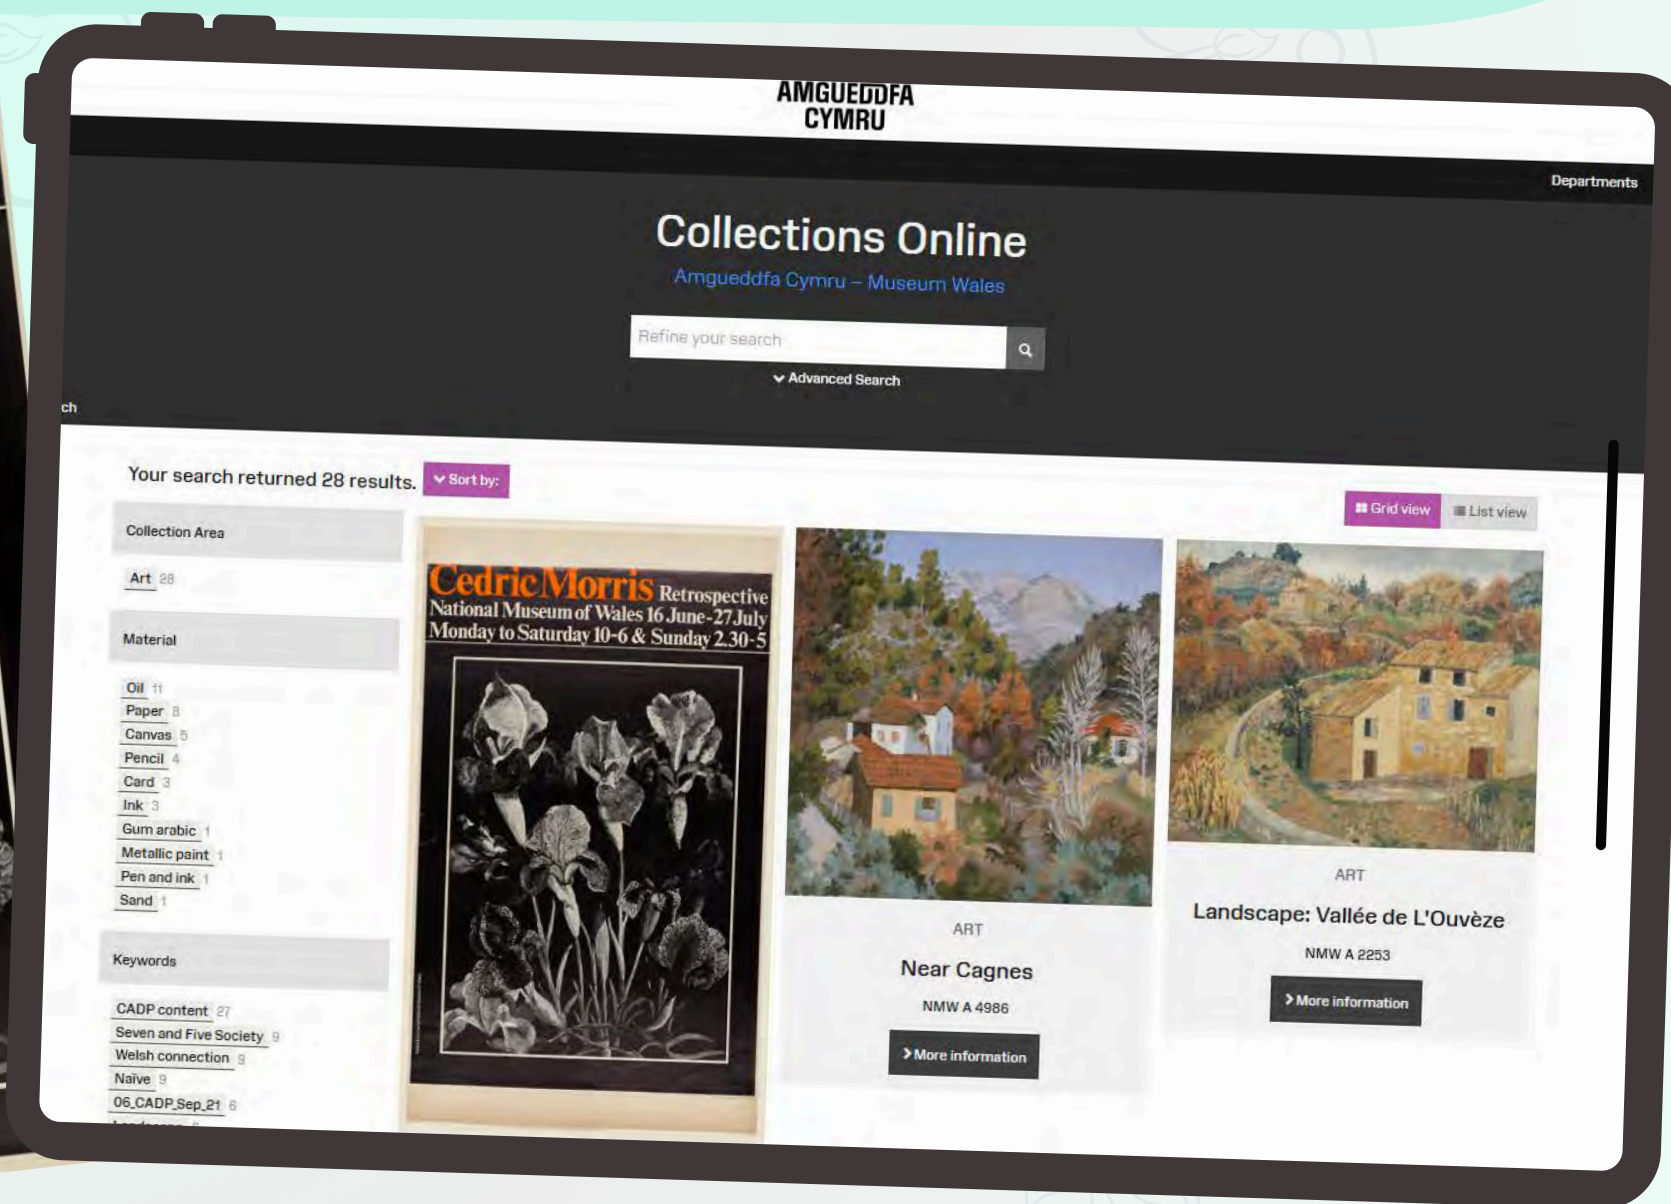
AMGUEDDFA CYMRU

Departments

Collections Online

Amgueddfa Cymru – Museum Wales

Refine your search

Advanced Search

ch

Your search returned 28 results.

Sort by:

Grid view

List view

Collection Area

Art 28

Material

Oil 11
Paper 8
Canvas 5
Pencil 4
Card 3
Ink 3
Gum arabic 1
Metallic paint 1
Pen and ink 1
Sand 1

Keywords

CADP content 27
Seven and Five Society 9
Welsh connection 9
Naïve 9
06_CADP_Sep_21 6

Cedric Morris Retrospective National Museum of Wales 16 June-27 July Monday to Saturday 10-6 & Sunday 2.30-5

ART

Near Cagnes

NMW A 4986

More information

ART

Landscape: Vallée de L'Ouvèze

NMW A 2253

More information